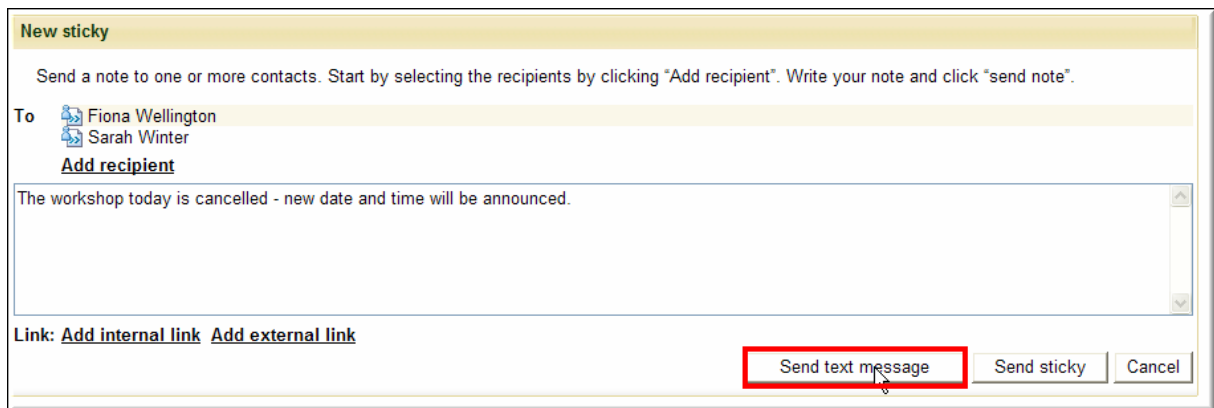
New sticky

Send a note to one or more contacts. Start by selecting the recipients by clicking “Add recipient”. Write your note and click “send note”.

To Fiona Wellington
Sarah Winter
Add recipient

The workshop today is cancelled - new date and time will be announced.

Link: Add internal link Add external link

Send text message Send sticky Cancel